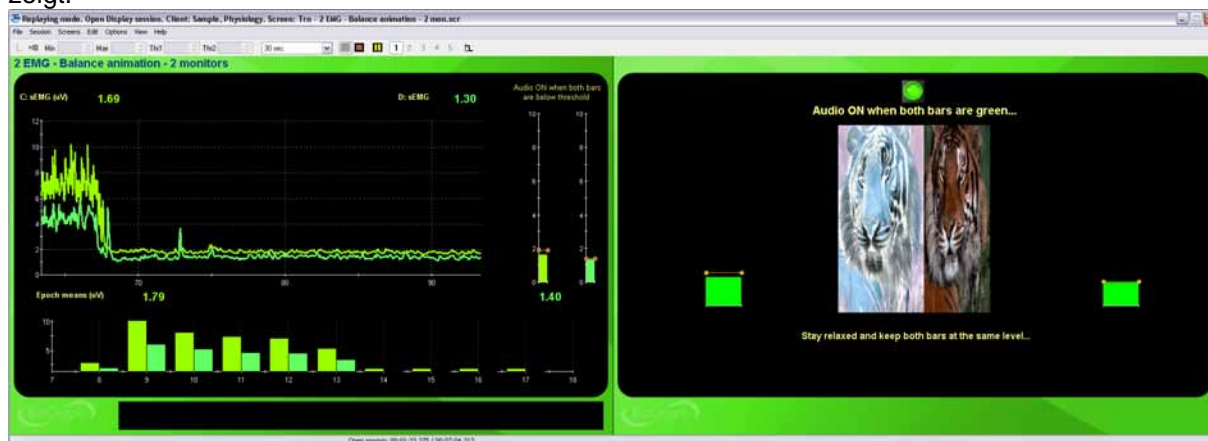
zeigt.

Replaying mode. Open Display session. Client: Sample, Physiology. Screen: Trn - 2 EMG - Balance animation - 2 mon.scr

File Session Screens Edit Options View Help

Min Max Thr1 Thr2 30 sec. 1 2 3 4 5

2 EMG - Balance animation - 2 monitors

C: sEMG (uV) 1.69

D: sEMG 1.30

Audio ON when both bars are below threshold

12
10
8
6
4
2
0

70 80 90

Epoch means (uV) 1.79 1.40

10
5

7 8 9 10 11 12 13 14 15 16 17 18

Audio ON when both bars are green...

Stay relaxed and keep both bars at the same level...

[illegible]